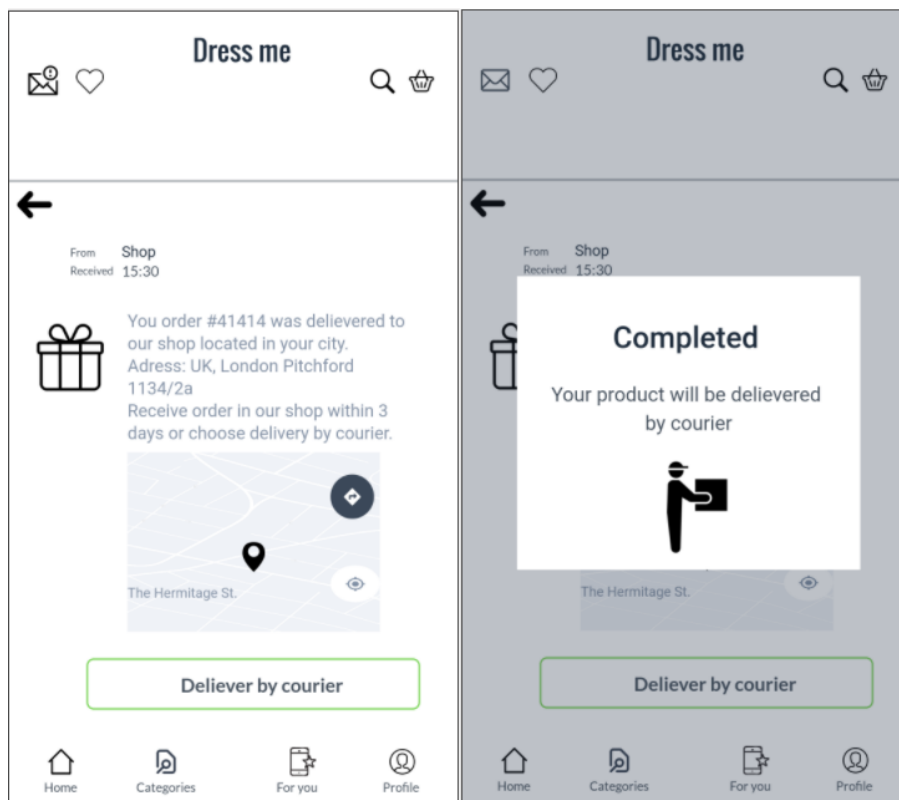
Dress me

From Shop
Received 15:30

You order #41414 was delievered to our shop located in your city.
Adress: UK, London Pitchford 1134/2a
Receive order in our shop within 3 days or choose delivery by courier.

The Hermitage St.

Deliever by courier

Home Categories For you Profile

Dress me

From Shop
Received 15:30

Completed

Your product will be delievered by courier

The Hermitage St.

Deliever by courier

Home Categories For you Profile